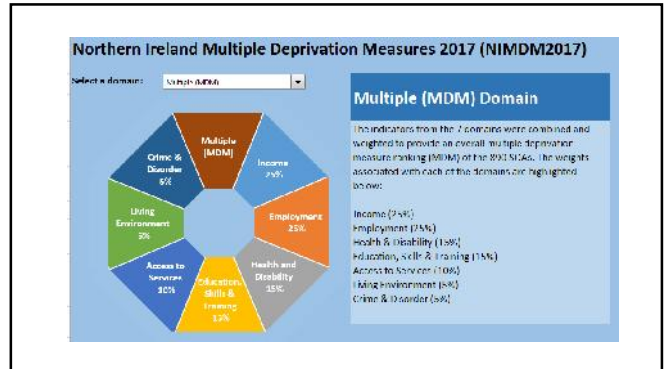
Northern Ireland Multiple Deprivation Measures 2017 (NIMDM2017)

Select a domain: Multiple (MDM)

Multiple (MDM)

Income 25%

Employment 25%

Health and Disability 15%

Education, Skills & Training 15%

Access to Services 10%

Living Environment 5%

Crime & Disorder 5%

Multiple (MDM) Domain

The indicators from the 7 domains were combined and weighted to provide an overall multiple deprivation measure ranking (MDM) of the 890 SOAs. The weights associated with each of the domains are highlighted below:

Income (25%)
Employment (25%)
Health & Disability (15%)
Education, Skills & Training (15%)
Access to Services (10%)
Living Environment (5%)
Crime & Disorder (5%)